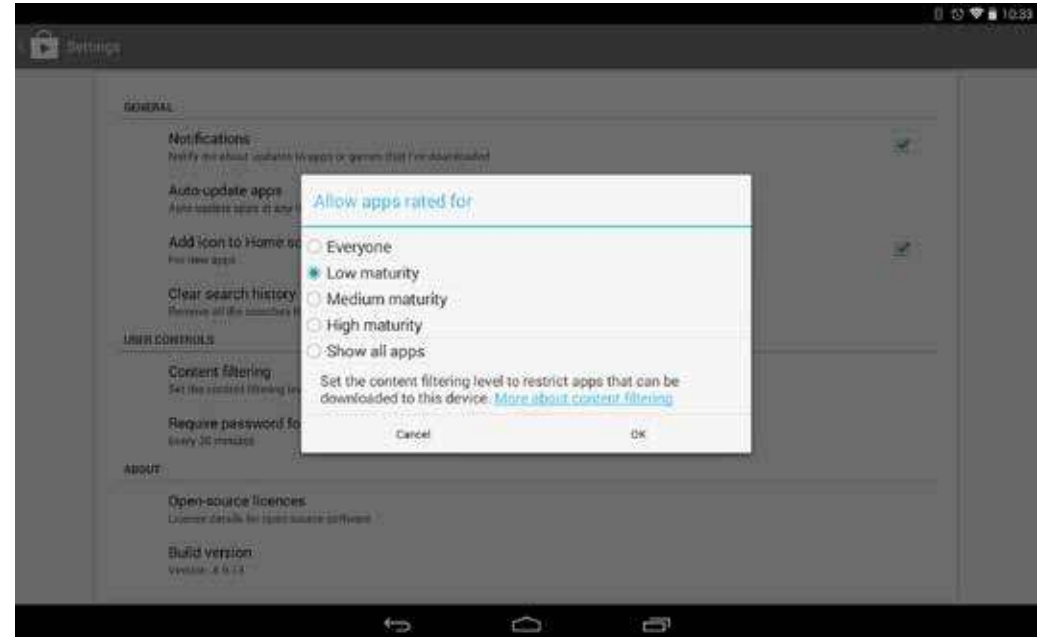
10:33

Settings

GENERAL

Notifications
Notify me about updates to apps or games that I've downloaded

Auto-update apps
Auto-update apps at any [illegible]

Add icon to Home sc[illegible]
For new apps

Clear search history
Remove all the searches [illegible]

USER CONTROLS

Content filtering
Set the content filtering le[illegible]

Require password fo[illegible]
Every 30 minutes

ABOUT

Open-source licences
Licence details for open source software

Build version
Version: 4.9.13

Allow apps rated for

Everyone
Low maturity
Medium maturity
High maturity
Show all apps

Set the content filtering level to restrict apps that can be downloaded to this device. More about content filtering

Cancel
OK